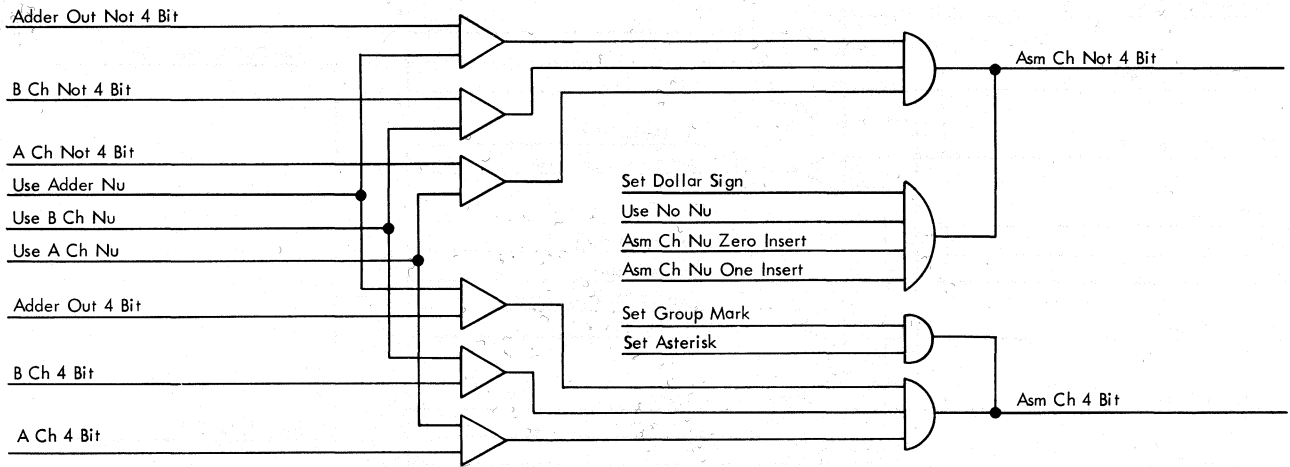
Adder Out Not 4 Bit

B Ch Not 4 Bit

A Ch Not 4 Bit

Use Adder Nu

Use B Ch Nu

Use A Ch Nu

Adder Out 4 Bit

B Ch 4 Bit

A Ch 4 Bit

Asm Ch Not 4 Bit

Set Dollar Sign

Use No Nu

Asm Ch Nu Zero Insert

Asm Ch Nu One Insert

Set Group Mark

Set Asterisk

Asm Ch 4 Bit